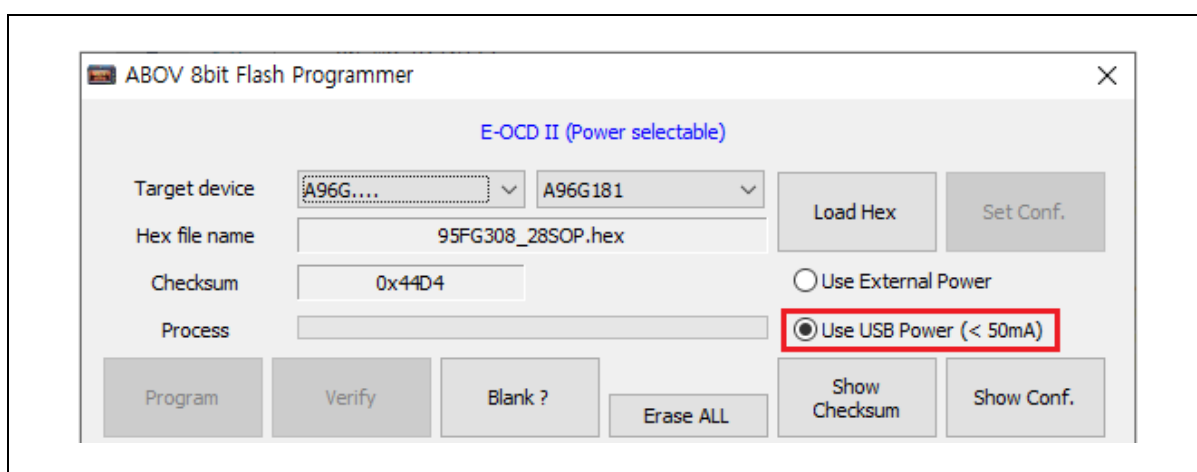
ABOV 8bit Flash Programmer

×

E-OCD II (Power selectable)

Target device A96G.... A96G181

Load Hex

Set Conf.

Hex file name 95FG308_28SOP.hex

Checksum 0x44D4

Use External Power

Process

Use USB Power (< 50mA)

Program

Verify

Blank ?

Erase ALL

Show Checksum

Show Conf.